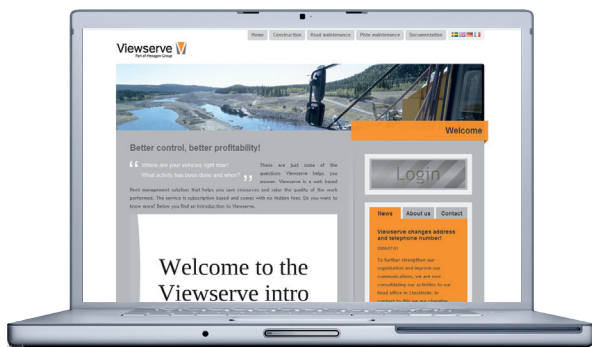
Viewserve
Part of Pelagon Group

Home | Construction | Road maintenance | Piste maintenance | Documentation

Welcome

Better control, better profitability!

“Where are your vehicles right now? What activity has been done and when?” These are just some of the questions Viewserve helps you answer. Viewserve is a web based fleet management solution that helps you save resources and raise the quality of the work performed. The service is subscription based and comes with no hidden fees. Do you want to know more? Below you find an introduction to Viewserve.

Welcome to the Viewserve intro

Login

News | About us | Contact

Viewserve changes address and telephone number!

2009-07-01

To further strengthen our organisation and improve our communications, we are now consolidating our activities to our head office in Stockholm. In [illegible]